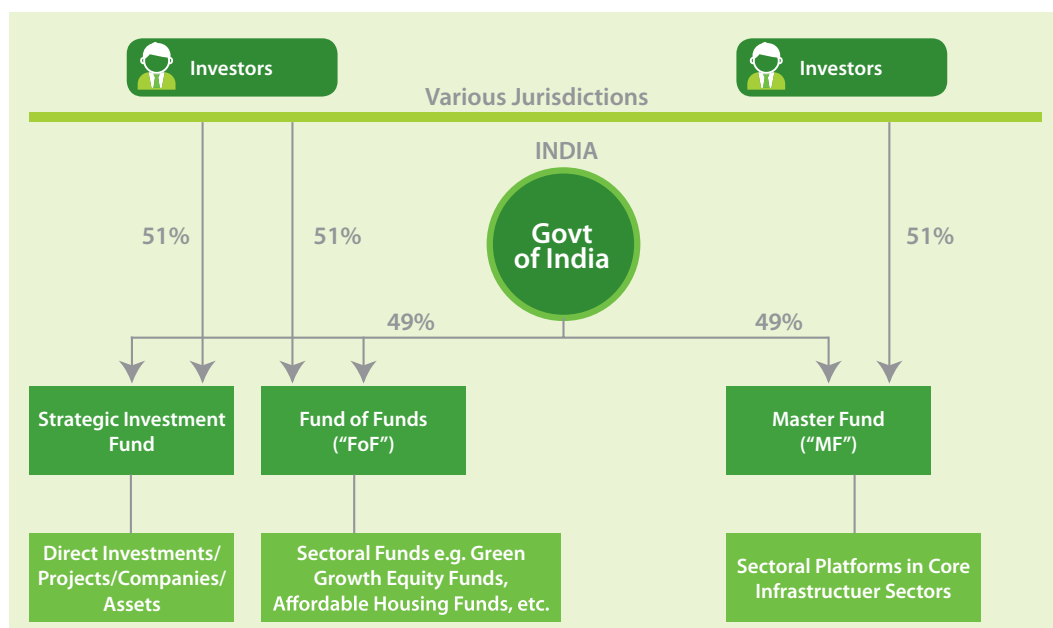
Investors

Investors

Various Jurisdictions

INDIA

Govt of India

51%

51%

51%

49%

49%

Strategic Investment Fund

Fund of Funds (“FoF”)

Master Fund (“MF”)

Direct Investments/ Projects/Companies/ Assets

Sectoral Funds e.g. Green Growth Equity Funds, Affordable Housing Funds, etc.

Sectoral Platforms in Core Infrastructuer Sectors